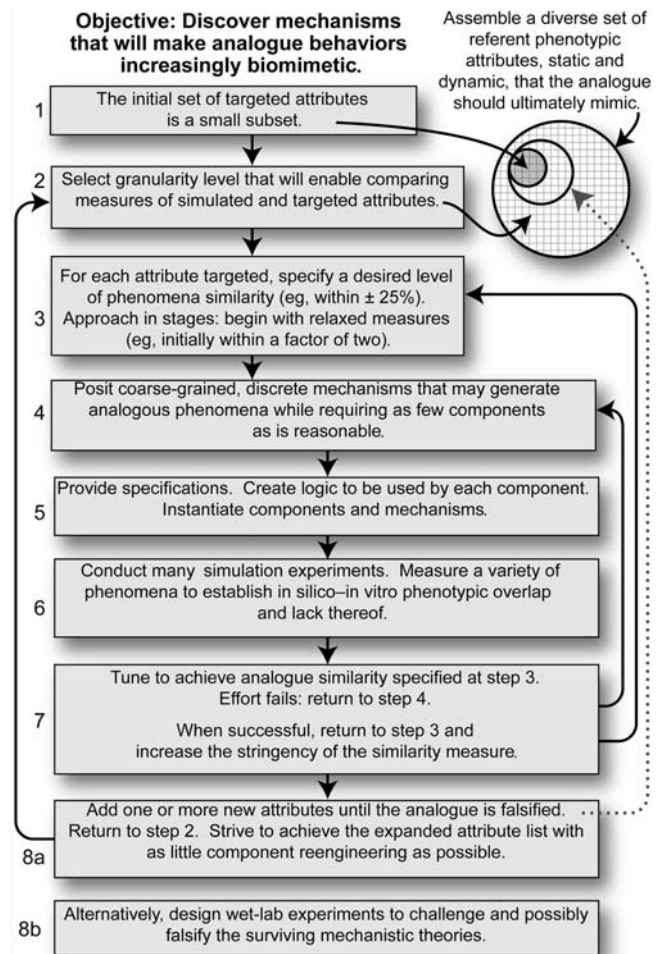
**Objective: Discover mechanisms that will make analogue behaviors increasingly biomimetic.**

Assemble a diverse set of referent phenotypic attributes, static and dynamic, that the analogue should ultimately mimic.

1 The initial set of targeted attributes is a small subset.

2 Select granularity level that will enable comparing measures of simulated and targeted attributes.

3 For each attribute targeted, specify a desired level of phenomena similarity (eg, within ± 25%). Approach in stages: begin with relaxed measures (eg, initially within a factor of two).

4 Posit coarse-grained, discrete mechanisms that may generate analogous phenomena while requiring as few components as is reasonable.

5 Provide specifications. Create logic to be used by each component. Instantiate components and mechanisms.

6 Conduct many simulation experiments. Measure a variety of phenomena to establish in silico–in vitro phenotypic overlap and lack thereof.

7 Tune to achieve analogue similarity specified at step 3. Effort fails: return to step 4.

When successful, return to step 3 and increase the stringency of the similarity measure.

8a Add one or more new attributes until the analogue is falsified. Return to step 2. Strive to achieve the expanded attribute list with as little component reengineering as possible.

8b Alternatively, design wet-lab experiments to challenge and possibly falsify the surviving mechanistic theories.